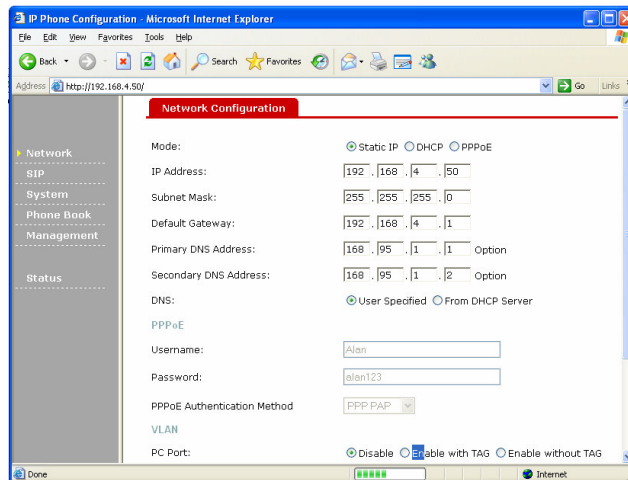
IP Phone Configuration - Microsoft Internet Explorer

File Edit View Favorites Tools Help

Back Search Favorites

Address http://192.168.4.50/ Go Links

Network Configuration

Network
SIP
System
Phone Book
Management

Status

Mode: Static IP DHCP PPPoE

IP Address: 192 . 168 . 4 . 50

Subnet Mask: 255 . 255 . 255 . 0

Default Gateway: 192 . 168 . 4 . 1

Primary DNS Address: 168 . 95 . 1 . 1 Option

Secondary DNS Address: 168 . 95 . 1 . 2 Option

DNS: User Specified From DHCP Server

PPPoE

Username: Alan

Password: alan123

PPPoE Authentication Method PPP PAP

VLAN

PC Port: Disable Enable with TAG Enable without TAG

Done Internet